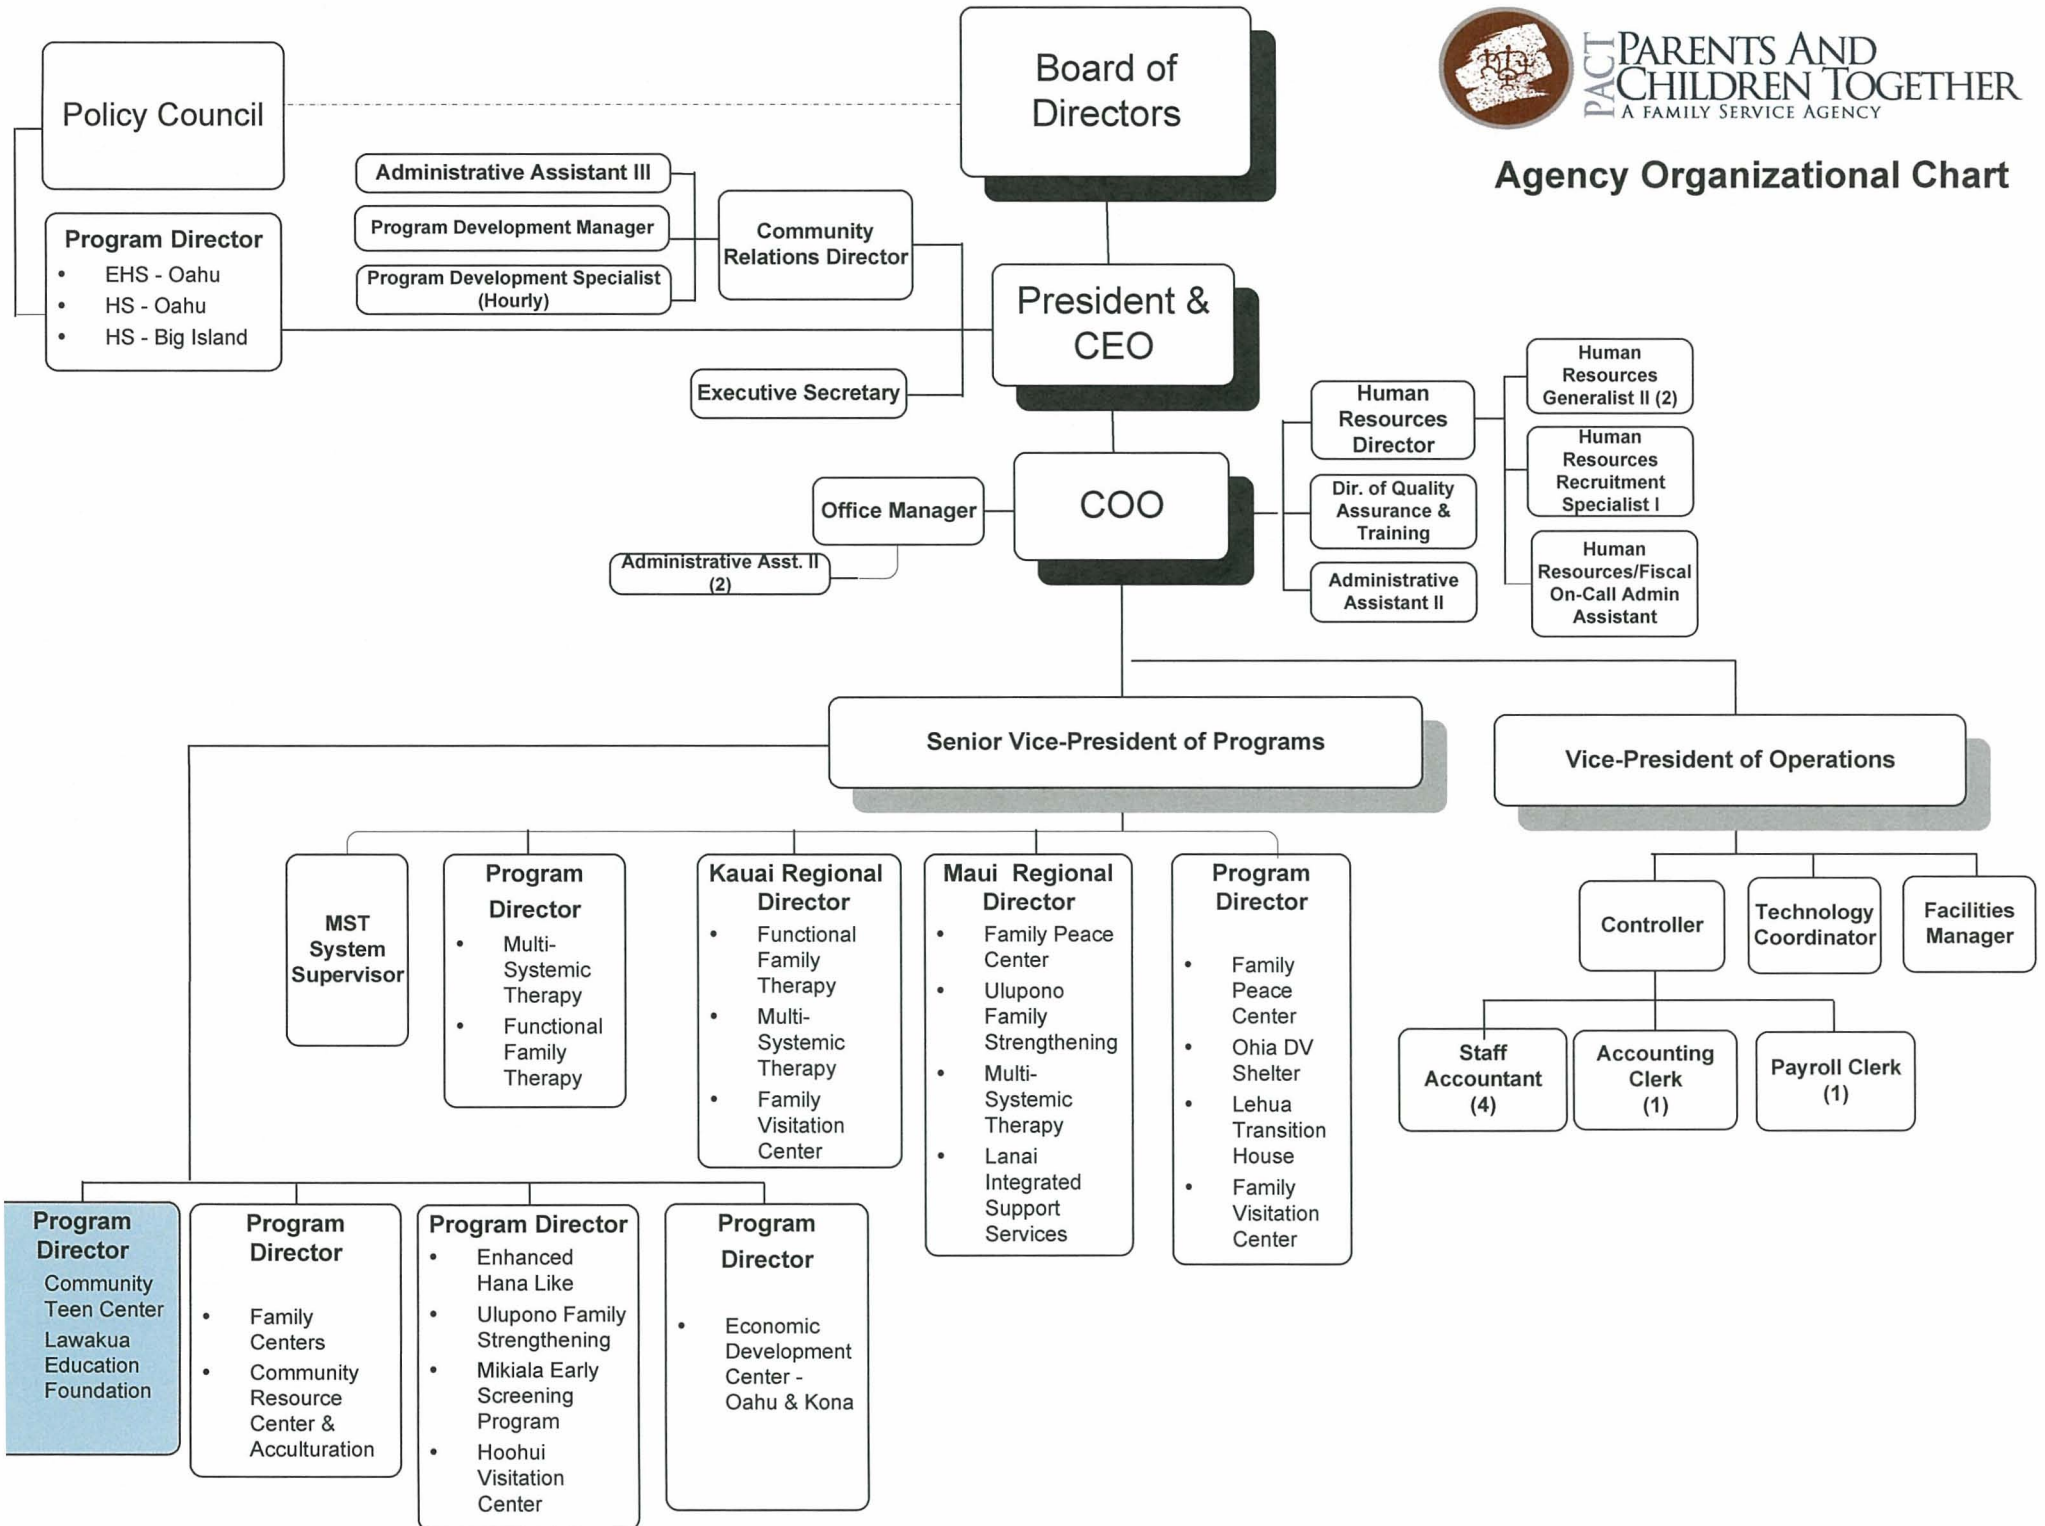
PACT PARENTS AND CHILDREN TOGETHER
A FAMILY SERVICE AGENCY

Agency Organizational Chart

Policy Council

Board of Directors

Program Director
- EHS - Oahu
- HS - Oahu
- HS - Big Island

Administrative Assistant III

Program Development Manager

Program Development Specialist (Hourly)

Community Relations Director

President & CEO

Executive Secretary

Human Resources Director

Dir. of Quality Assurance & Training

Administrative Assistant II

Human Resources Generalist II (2)

Human Resources Recruitment Specialist I

Human Resources/Fiscal On-Call Admin Assistant

Office Manager

COO

Administrative Asst. II (2)

Senior Vice-President of Programs

Vice-President of Operations

MST System Supervisor

Program Director
- Multi-Systemic Therapy
- Functional Family Therapy

Kauai Regional Director
- Functional Family Therapy
- Multi-Systemic Therapy
- Family Visitation Center

Maui Regional Director
- Family Peace Center
- Ulupono Family Strengthening
- Multi-Systemic Therapy
- Lanai Integrated Support Services

Program Director
- Family Peace Center
- Ohia DV Shelter
- Lehua Transition House
- Family Visitation Center

Controller

Technology Coordinator

Facilities Manager

Staff Accountant (4)

Accounting Clerk (1)

Payroll Clerk (1)

Program Director
Community Teen Center
Lawakua Education Foundation

Program Director
- Family Centers
- Community Resource Center & Acculturation

Program Director
- Enhanced Hana Like
- Ulupono Family Strengthening
- Mikiala Early Screening Program
- Hoohui Visitation Center

Program Director
- Economic Development Center - Oahu & Kona